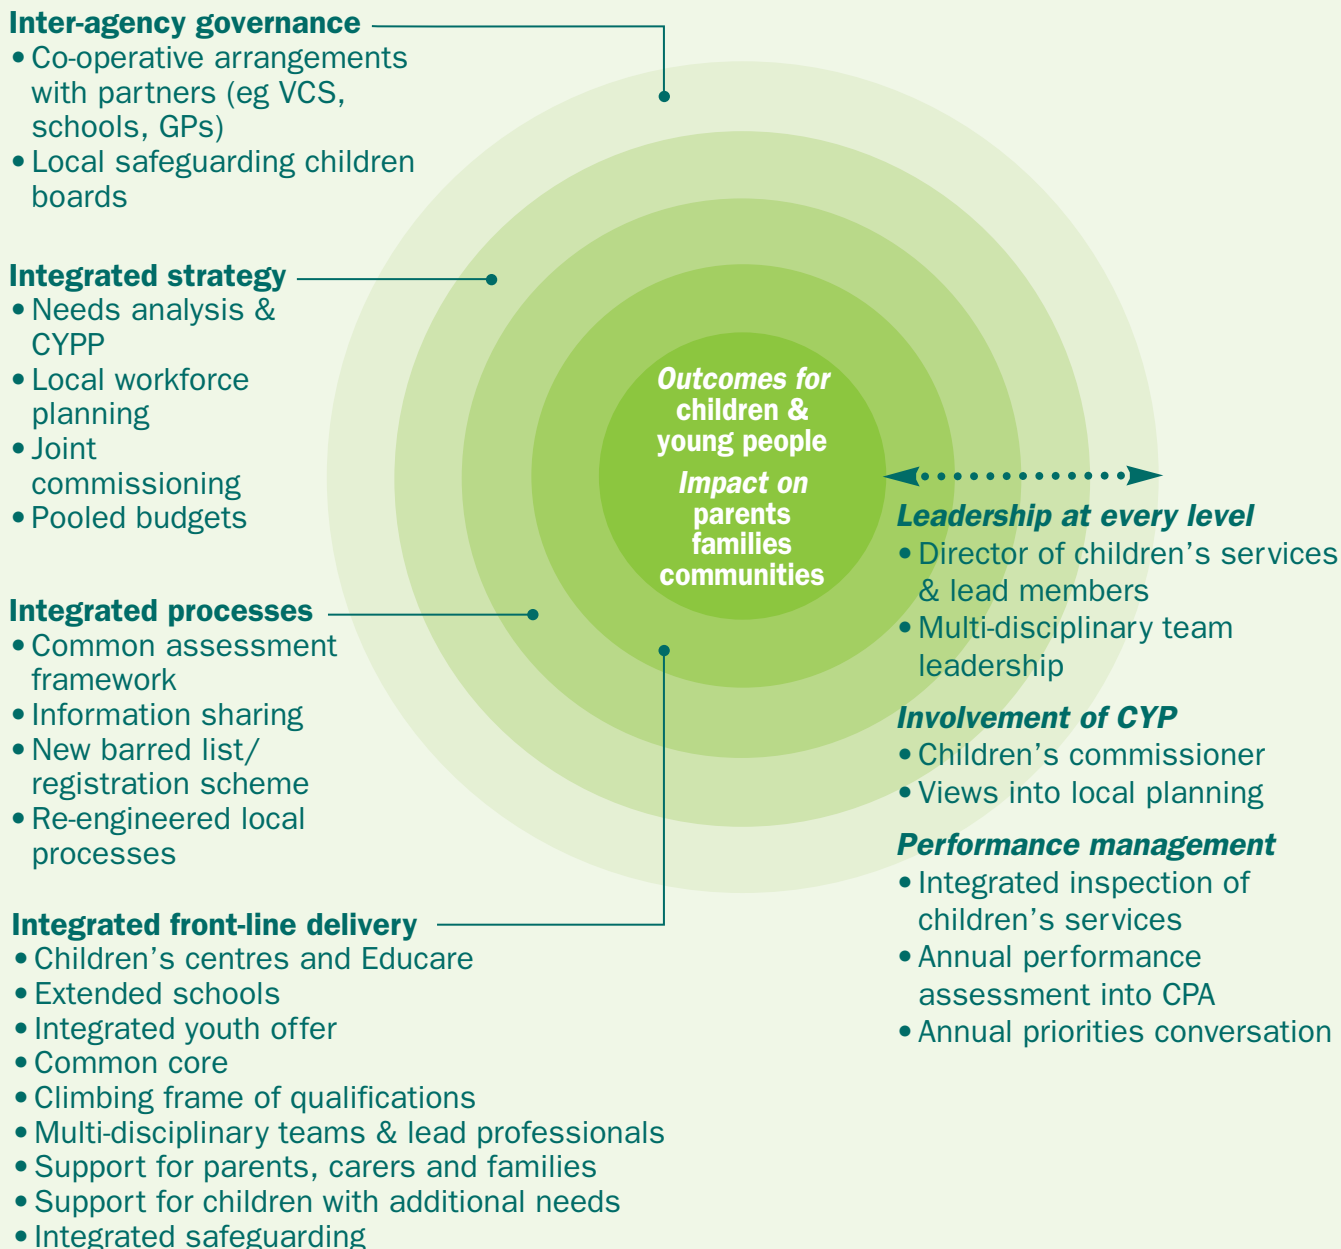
Inter-agency governance
• Co-operative arrangements with partners (eg VCS, schools, GPs)
• Local safeguarding children boards

Integrated strategy
• Needs analysis & CYPP
• Local workforce planning
• Joint commissioning
• Pooled budgets

Integrated processes
• Common assessment framework
• Information sharing
• New barred list/ registration scheme
• Re-engineered local processes

Integrated front-line delivery
• Children's centres and Educare
• Extended schools
• Integrated youth offer
• Common core
• Climbing frame of qualifications
• Multi-disciplinary teams & lead professionals
• Support for parents, carers and families
• Support for children with additional needs
• Integrated safeguarding

Outcomes for children & young people
Impact on parents families communities

Leadership at every level
• Director of children's services & lead members
• Multi-disciplinary team leadership

Involvement of CYP
• Children's commissioner
• Views into local planning

Performance management
• Integrated inspection of children's services
• Annual performance assessment into CPA
• Annual priorities conversation